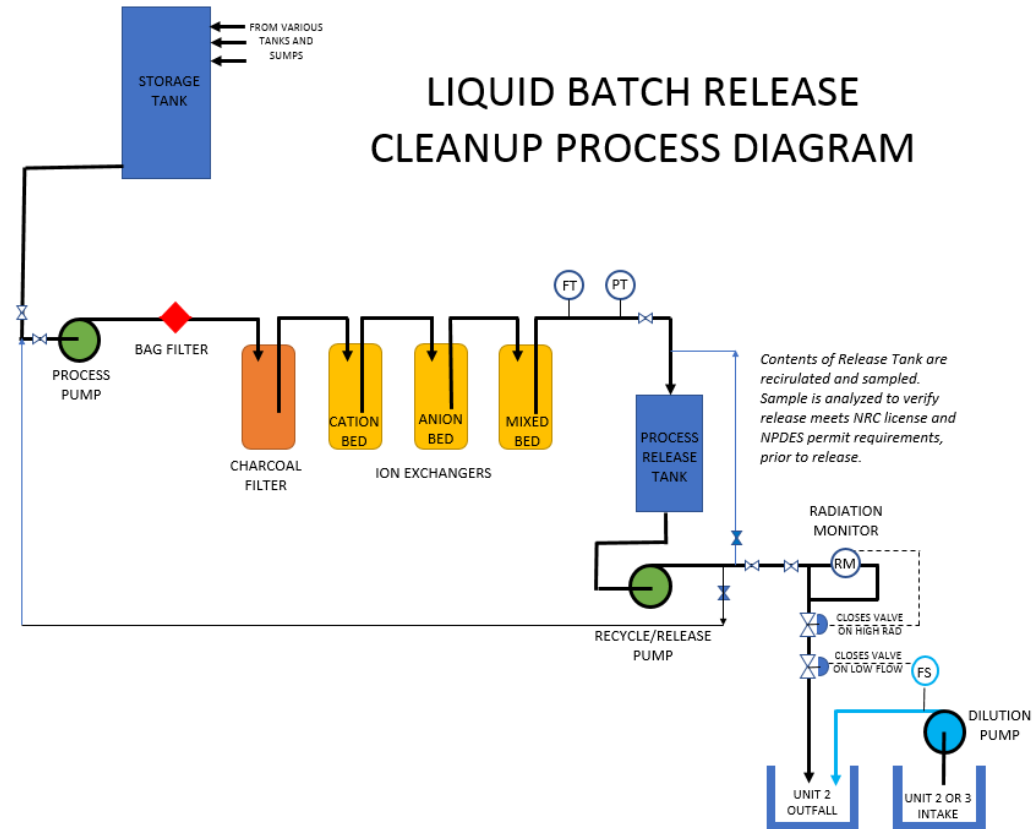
STORAGE TANK

FROM VARIOUS TANKS AND SUMPS

LIQUID BATCH RELEASE CLEANUP PROCESS DIAGRAM

FT

PT

PROCESS PUMP

BAG FILTER

CHARCOAL FILTER

CATION BED

ANION BED

MIXED BED

ION EXCHANGERS

PROCESS RELEASE TANK

*Contents of Release Tank are recirculated and sampled. Sample is analyzed to verify release meets NRC license and NPDES permit requirements, prior to release.*

RADIATION MONITOR

RM

CLOSES VALVE ON HIGH RAD

CLOSES VALVE ON LOW FLOW

FS

RECYCLE/RELEASE PUMP

DILUTION PUMP

UNIT 2 OUTFALL

UNIT 2 OR 3 INTAKE